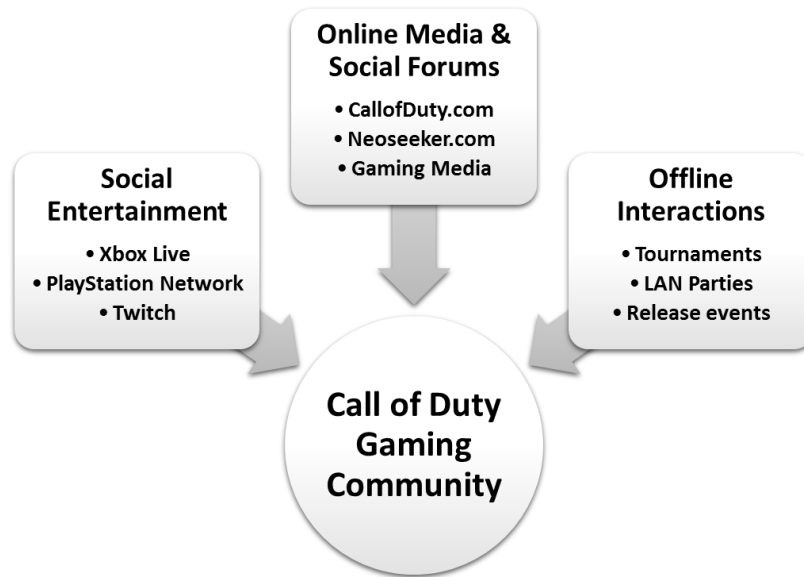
Online Media & Social Forums
• CallofDuty.com
• Neoseeker.com
• Gaming Media

Social Entertainment
• Xbox Live
• PlayStation Network
• Twitch

Offline Interactions
• Tournaments
• LAN Parties
• Release events

Call of Duty Gaming Community